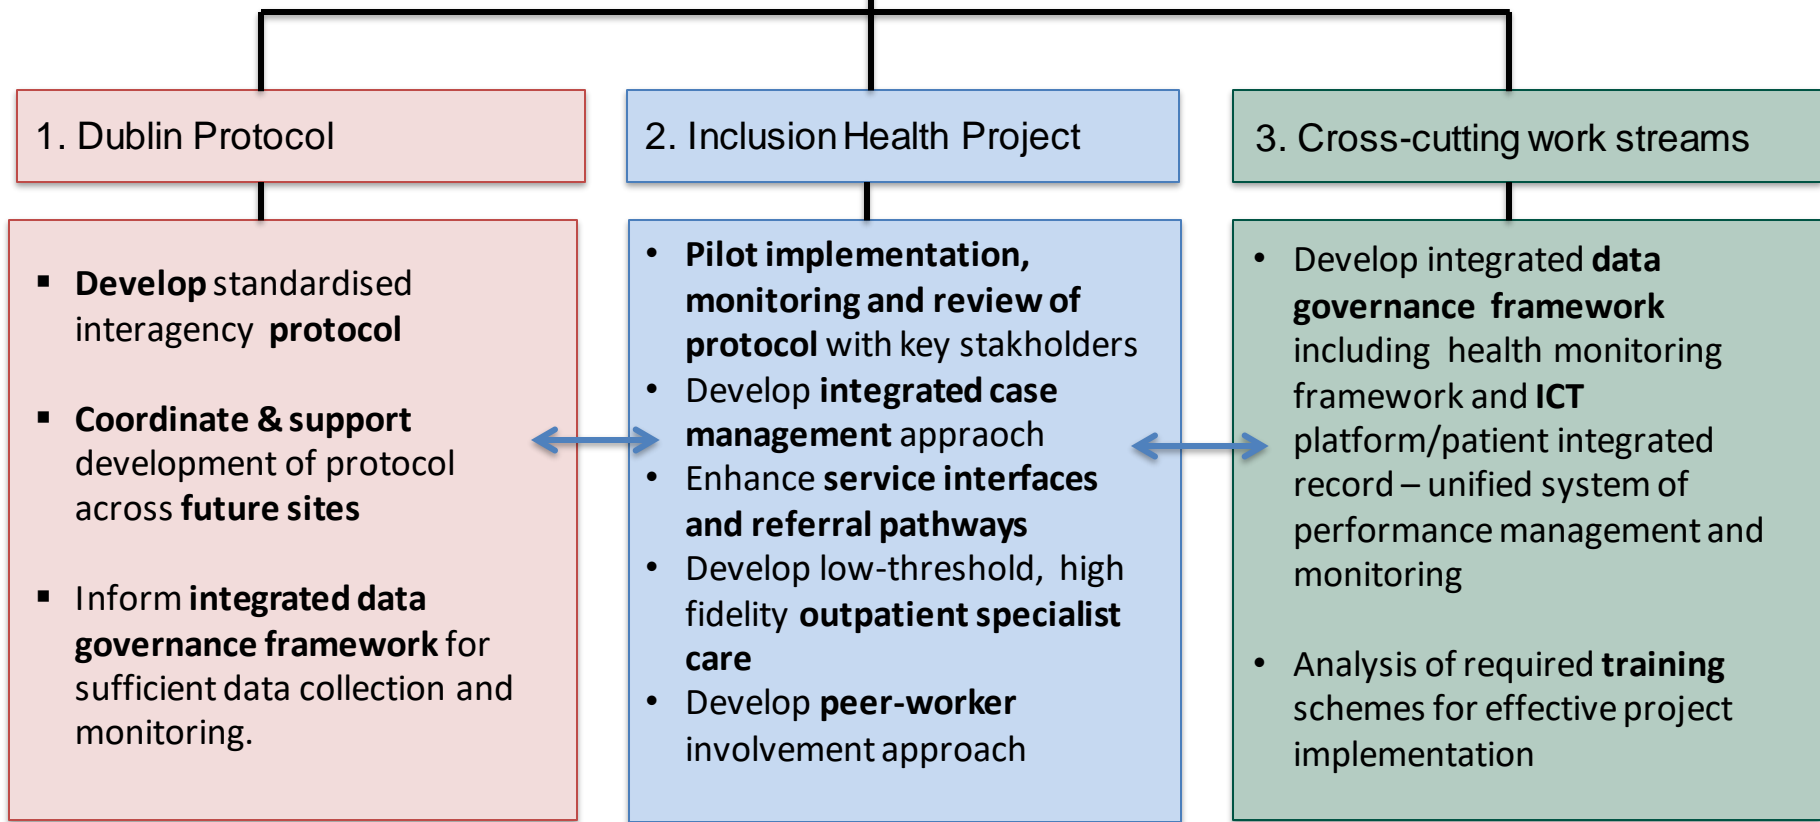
1. Dublin Protocol

2. Inclusion Health Project

3. Cross-cutting work streams

▪ Develop standardised interagency protocol

▪ Coordinate & support development of protocol across future sites

▪ Inform integrated data governance framework for sufficient data collection and monitoring.

• Pilot implementation, monitoring and review of protocol with key stakholders
• Develop integrated case management appraoch
• Enhance service interfaces and referral pathways
• Develop low-threshold, high fidelity outpatient specialist care
• Develop peer-worker involvement approach

• Develop integrated data governance framework including health monitoring framework and ICT platform/patient integrated record – unified system of performance management and monitoring

• Analysis of required training schemes for effective project implementation